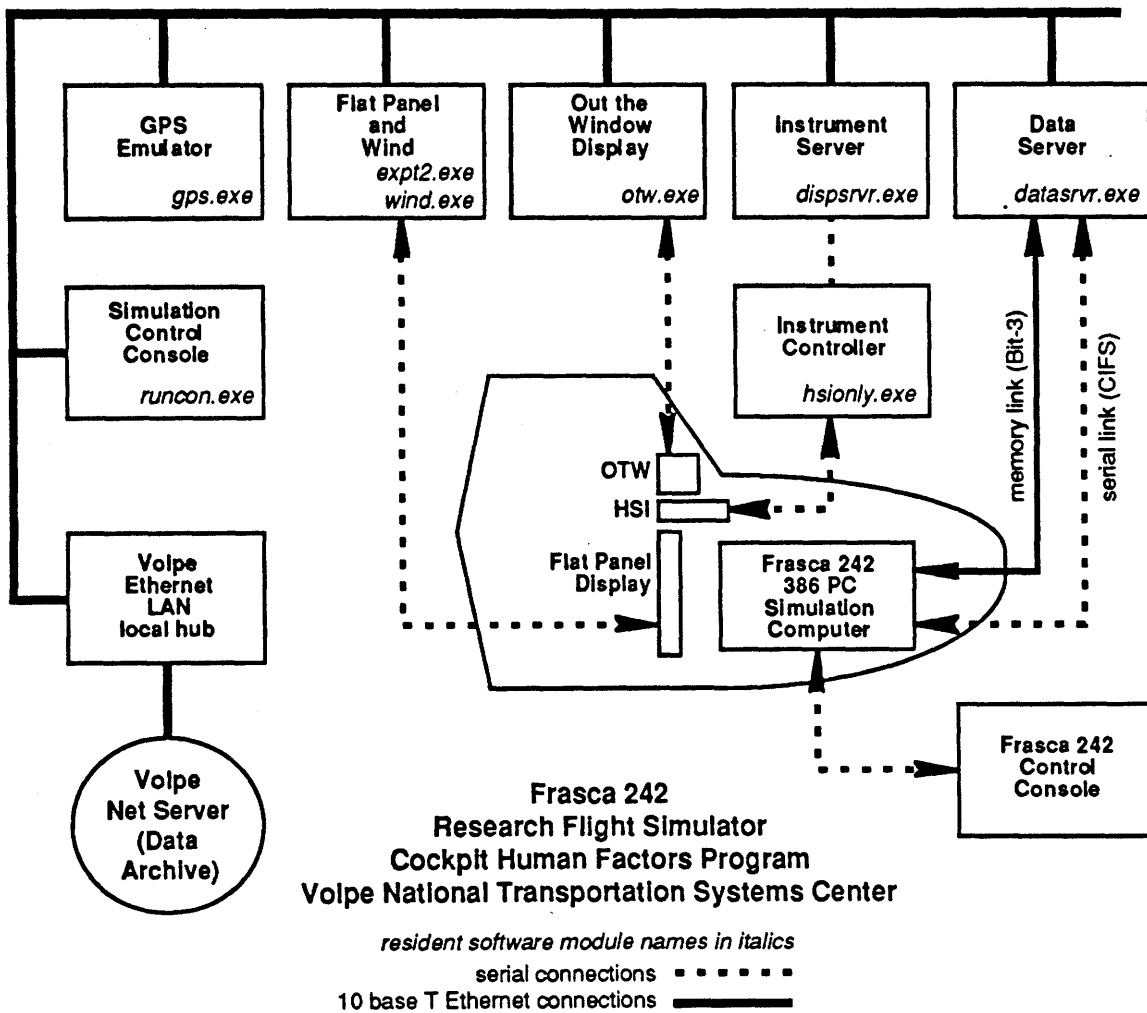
GPS Emulator
gps.exe

Flat Panel and Wind
expt2.exe
wind.exe

Out the Window Display
otw.exe

Instrument Server
dispsrvr.exe

Data Server
datasrvr.exe

Simulation Control Console
runcon.exe

Instrument Controller
hsionly.exe

memory link (Bit-3)

serial link (CIFS)

OTW

HSI

Flat Panel Display

Frasca 242 386 PC Simulation Computer

Volpe Ethernet LAN local hub

Volpe Net Server (Data Archive)

Frasca 242 Control Console

Frasca 242
Research Flight Simulator
Cockpit Human Factors Program
Volpe National Transportation Systems Center

resident software module names in italics
serial connections
10 base T Ethernet connections